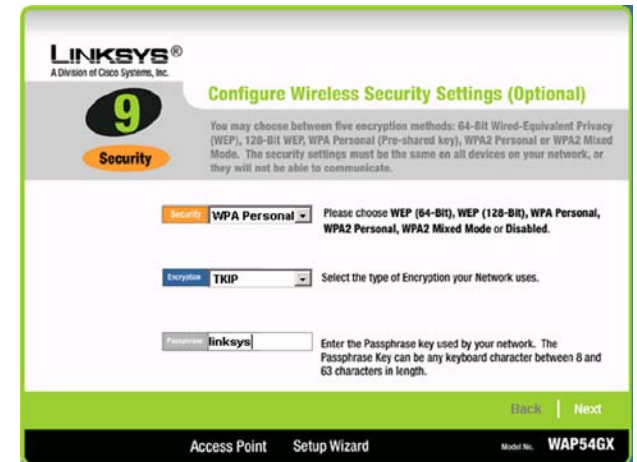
LINKSYS®
A Division of Cisco Systems, Inc.

9

Security

Configure Wireless Security Settings (Optional)

You may choose between five encryption methods: 64-Bit Wired-Equivalent Privacy (WEP), 128-Bit WEP, WPA Personal (Pre-shared key), WPA2 Personal or WPA2 Mixed Mode. The security settings must be the same on all devices on your network, or they will not be able to communicate.

Security WPA Personal

Please choose WEP (64-Bit), WEP (128-Bit), WPA Personal, WPA2 Personal, WPA2 Mixed Mode or Disabled.

Encryption TKIP

Select the type of Encryption your Network uses.

Passphrase linksys

Enter the Passphrase key used by your network. The Passphrase Key can be any keyboard character between 8 and 63 characters in length.

Back | Next

Access Point Setup Wizard

Model No. WAP54GX